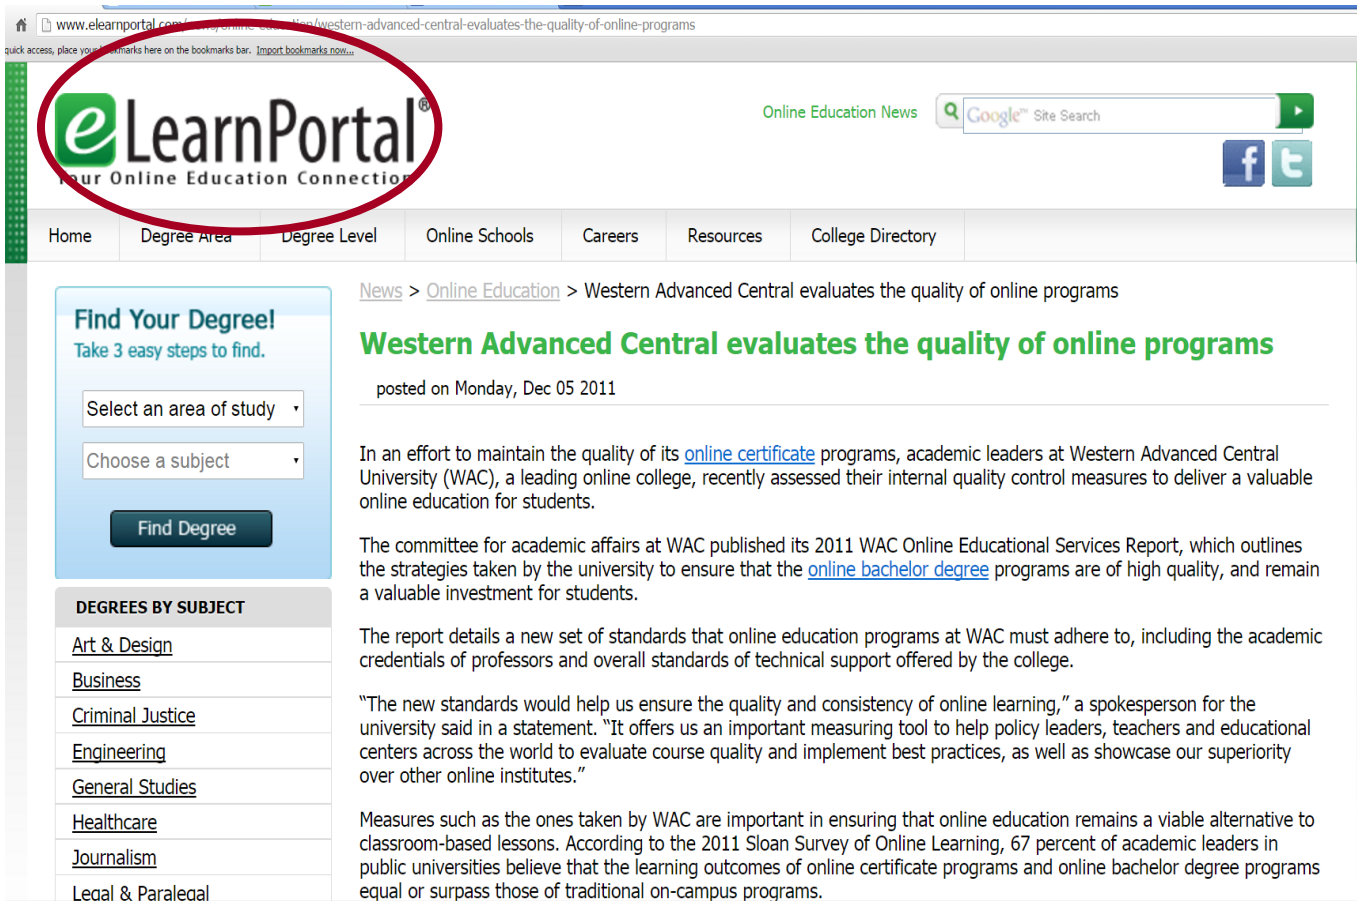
www.elearnportal.com/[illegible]/western-advanced-central-evaluates-the-quality-of-online-programs

quick access, place your bookmarks here on the bookmarks bar. Import bookmarks now...

eLearnPortal®
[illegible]ur Online Education Connection

Online Education News

Google™ Site Search

Home | Degree Area | Degree Level | Online Schools | Careers | Resources | College Directory

Find Your Degree!
Take 3 easy steps to find.

Select an area of study

Choose a subject

Find Degree

DEGREES BY SUBJECT

Art & Design

Business

Criminal Justice

Engineering

General Studies

Healthcare

Journalism

Legal & Paralegal

News > Online Education > Western Advanced Central evaluates the quality of online programs

Western Advanced Central evaluates the quality of online programs

posted on Monday, Dec 05 2011

In an effort to maintain the quality of its online certificate programs, academic leaders at Western Advanced Central University (WAC), a leading online college, recently assessed their internal quality control measures to deliver a valuable online education for students.

The committee for academic affairs at WAC published its 2011 WAC Online Educational Services Report, which outlines the strategies taken by the university to ensure that the online bachelor degree programs are of high quality, and remain a valuable investment for students.

The report details a new set of standards that online education programs at WAC must adhere to, including the academic credentials of professors and overall standards of technical support offered by the college.

"The new standards would help us ensure the quality and consistency of online learning," a spokesperson for the university said in a statement. "It offers us an important measuring tool to help policy leaders, teachers and educational centers across the world to evaluate course quality and implement best practices, as well as showcase our superiority over other online institutes."

Measures such as the ones taken by WAC are important in ensuring that online education remains a viable alternative to classroom-based lessons. According to the 2011 Sloan Survey of Online Learning, 67 percent of academic leaders in public universities believe that the learning outcomes of online certificate programs and online bachelor degree programs equal or surpass those of traditional on-campus programs.